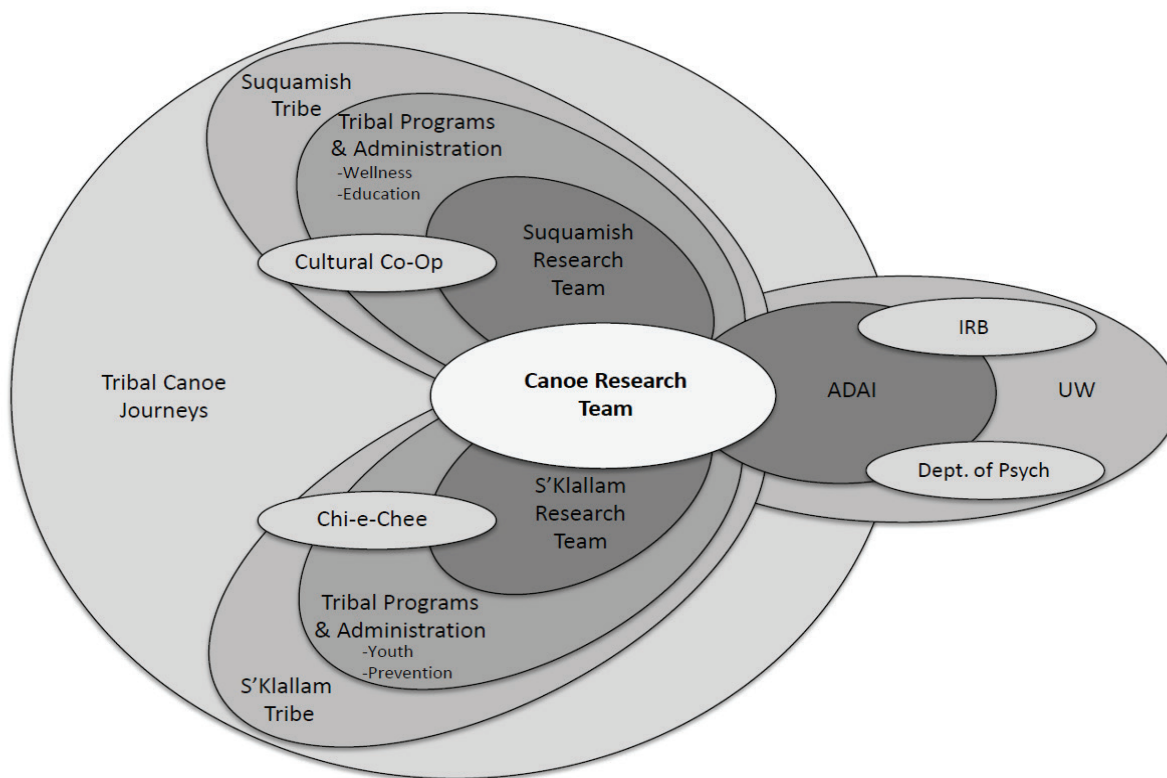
Suquamish Tribe

Tribal Programs & Administration
-Wellness
-Education

Cultural Co-Op

Suquamish Research Team

Tribal Canoe Journeys

Canoe Research Team

IRB

ADAI

UW

Dept. of Psych

Chi-e-Chee

S'Klallam Research Team

Tribal Programs & Administration
-Youth
-Prevention

S'Klallam Tribe